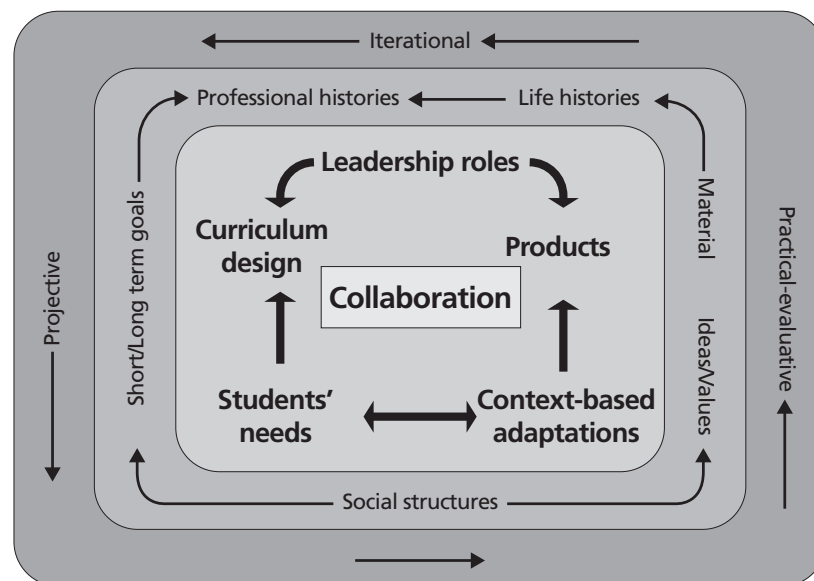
Iterational

Professional histories

Life histories

Leadership roles

Curriculum design

Products

Collaboration

Students' needs

Context-based adaptations

Short/Long term goals

Material

Ideas/Values

Projective

Practical-evaluative

Social structures